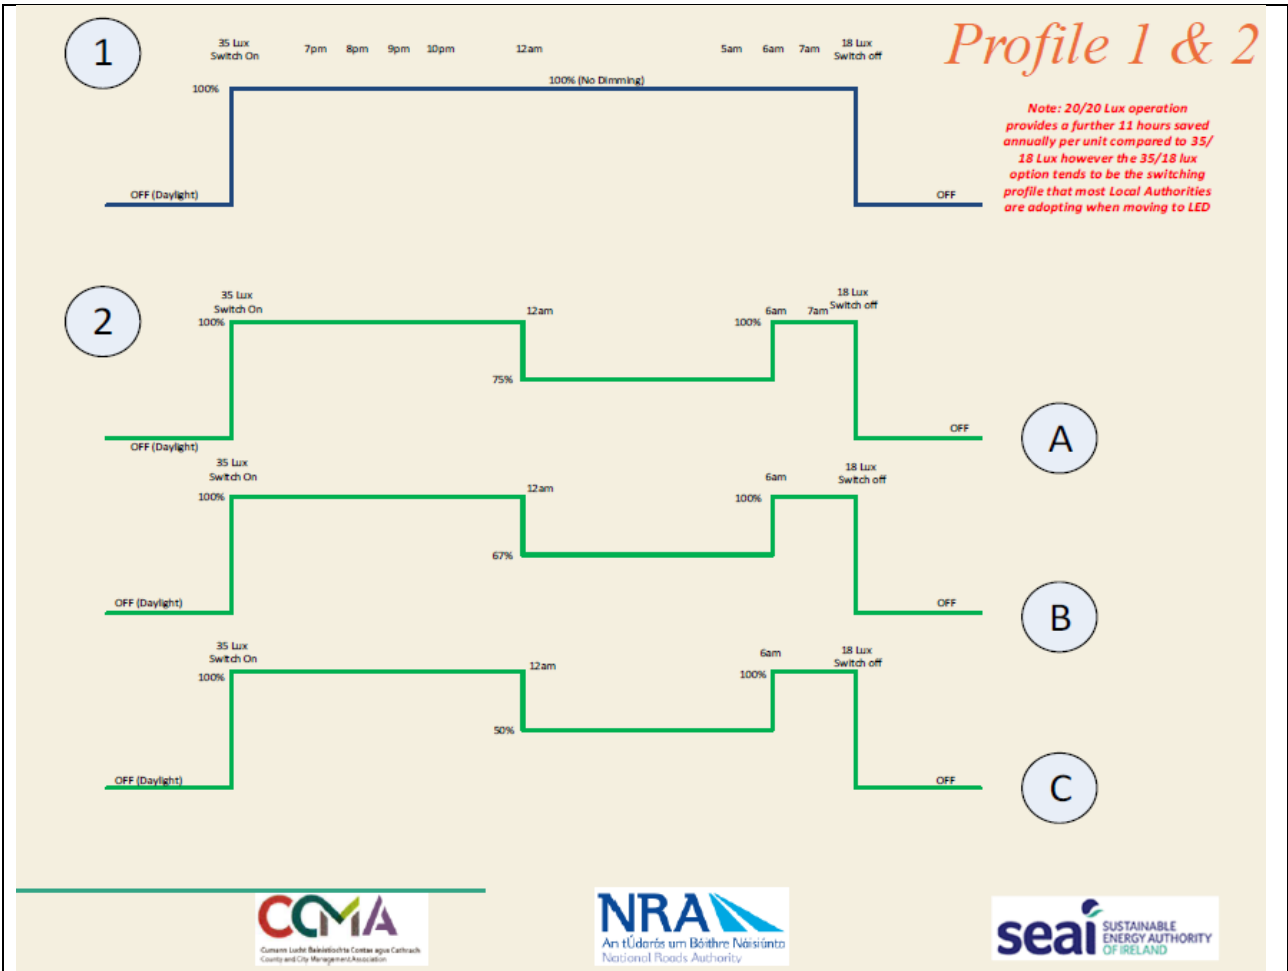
1

35 Lux Switch On

7pm 8pm 9pm 10pm 12am 5am 6am 7am

18 Lux Switch off

Profile 1 & 2

100%

100% (No Dimming)

OFF (Daylight)

OFF

Note: 20/20 Lux operation provides a further 11 hours saved annually per unit compared to 35/18 Lux however the 35/18 lux option tends to be the switching profile that most Local Authorities are adopting when moving to LED

2

35 Lux Switch On

100%

12am

75%

100%

6am

7am

18 Lux Switch off

OFF (Daylight)

OFF

A

35 Lux Switch On

100%

12am

67%

6am

100%

18 Lux Switch off

OFF (Daylight)

OFF

B

35 Lux Switch On

100%

12am

50%

6am

100%

18 Lux Switch off

OFF (Daylight)

OFF

C

CCMA
Cumann Lucht Bainistíochta Contae agus Cathrach
County and City Management Association

NRA
An tÚdarás um Bóithre Náisiúnta
National Roads Authority

seai SUSTAINABLE ENERGY AUTHORITY OF IRELAND